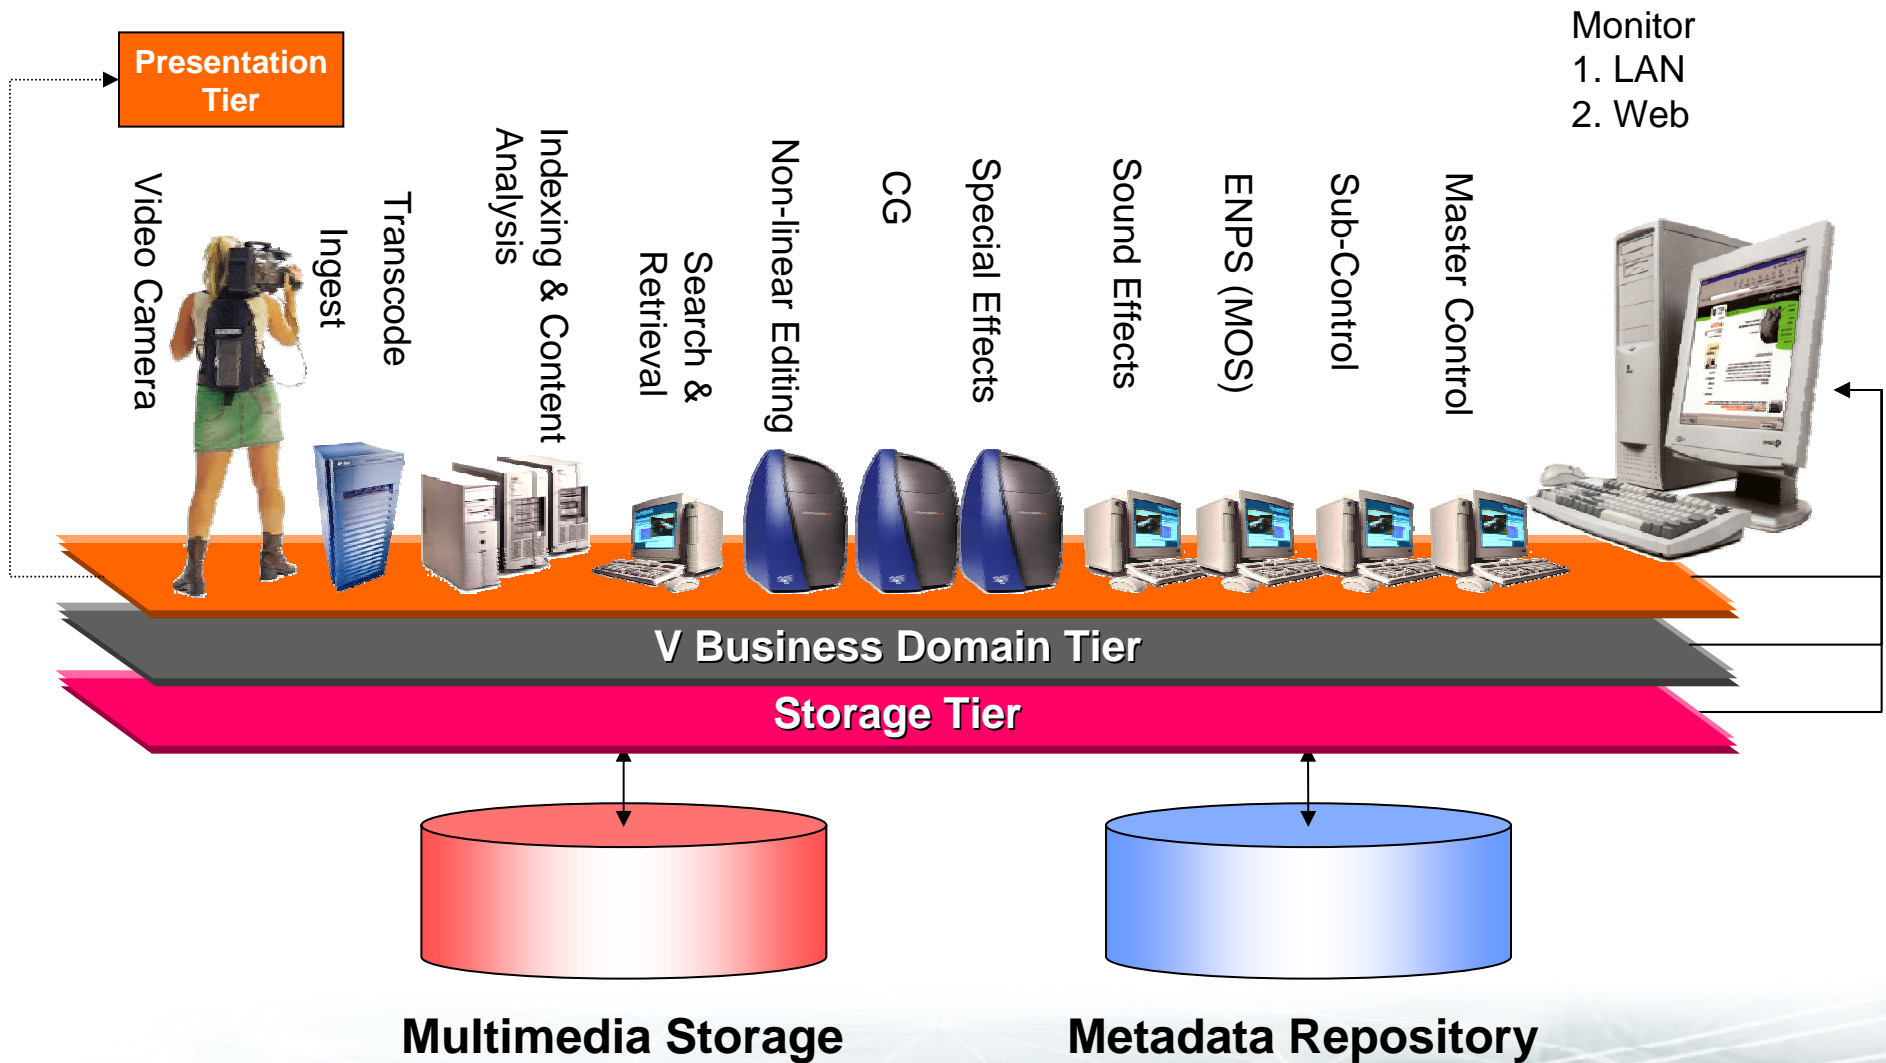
Presentation Tier

Monitor
1. LAN
2. Web

Video Camera

Ingest

Transcode

Indexing & Content Analysis

Search & Retrieval

Non-linear Editing

CG

Special Effects

Sound Effects

ENPS (MOS)

Sub-Control

Master Control

V Business Domain Tier

Storage Tier

Multimedia Storage

Metadata Repository